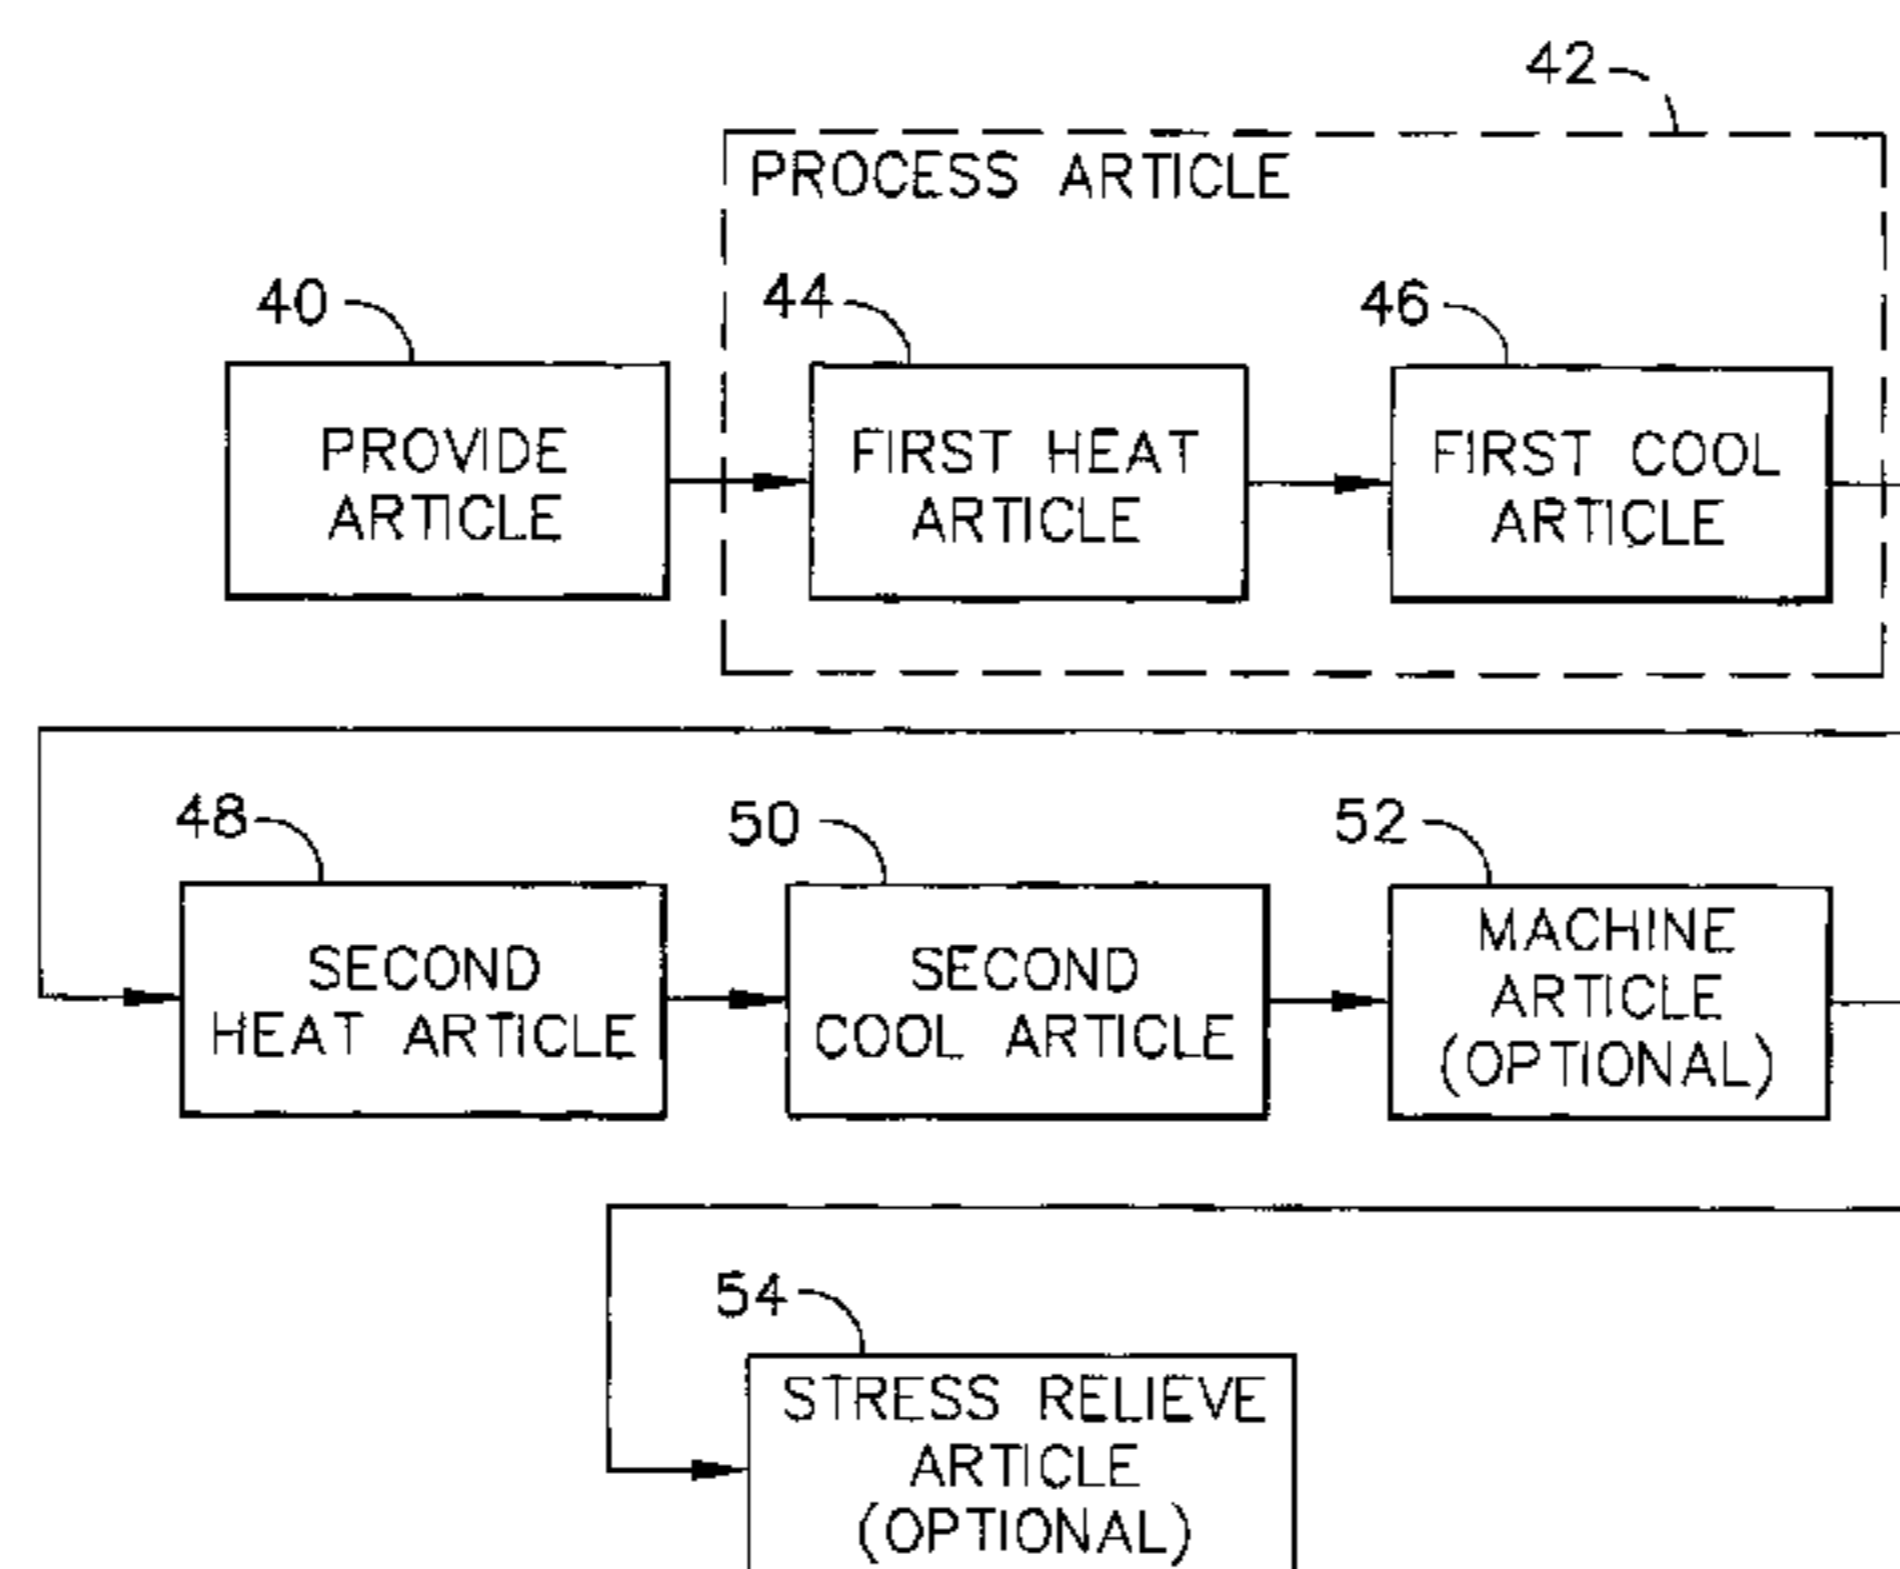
42

PROCESS ARTICLE

40

PROVIDE ARTICLE

44

FIRST HEAT ARTICLE

46

FIRST COOL ARTICLE

48

SECOND HEAT ARTICLE

50

SECOND COOL ARTICLE

52

MACHINE ARTICLE (OPTIONAL)

54

STRESS RELIEVE ARTICLE (OPTIONAL)